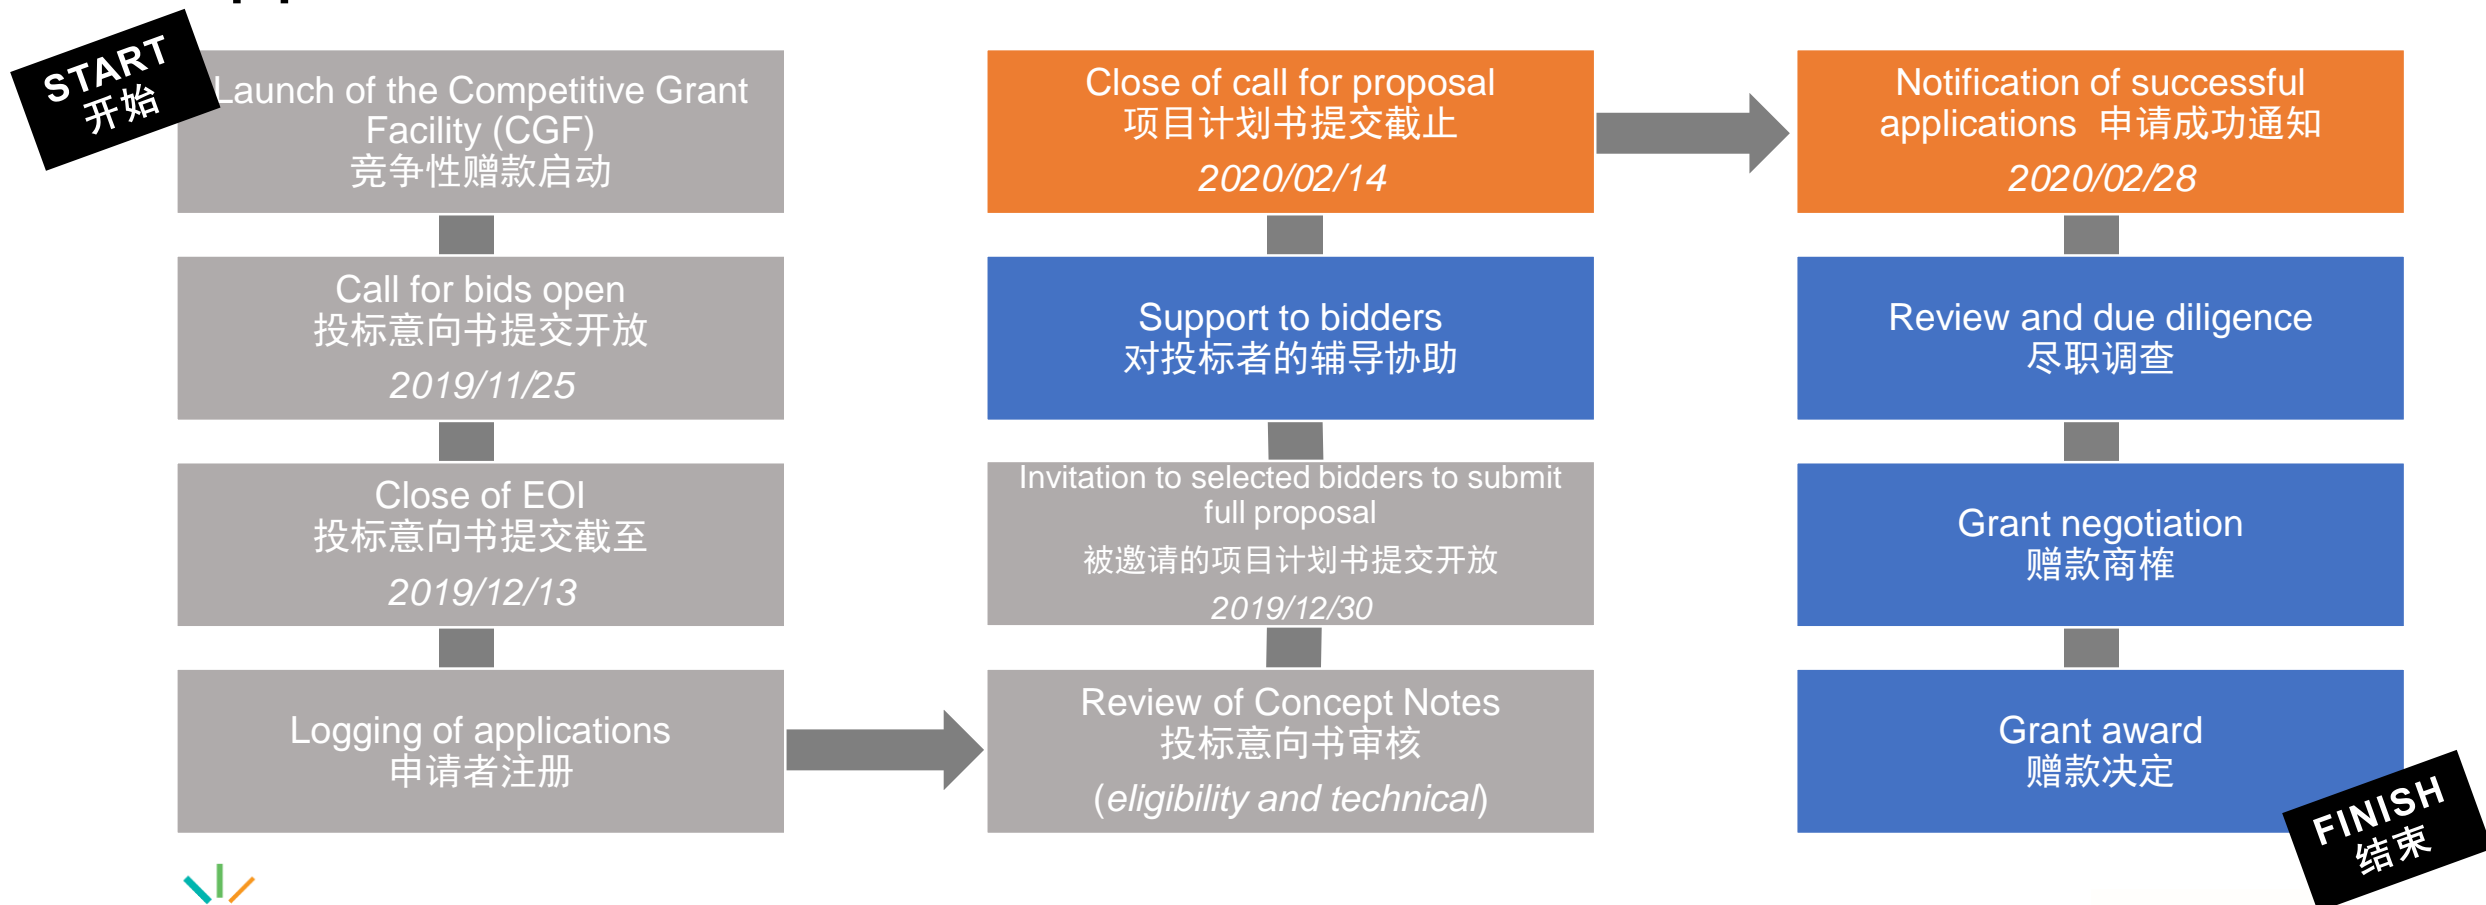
START
开始

Launch of the Competitive Grant Facility (CGF)
竞争性赠款启动

Call for bids open
投标意向书提交开放
2019/11/25

Close of EOI
投标意向书提交截至
2019/12/13

Logging of applications
申请者注册

Close of call for proposal
项目计划书提交截止
2020/02/14

Support to bidders
对投标者的辅导协助

Invitation to selected bidders to submit full proposal
被邀请的项目计划书提交开放
2019/12/30

Review of Concept Notes
投标意向书审核
(eligibility and technical)

Notification of successful applications 申请成功通知
2020/02/28

Review and due diligence
尽职调查

Grant negotiation
赠款商榷

Grant award
赠款决定

FINISH
结束